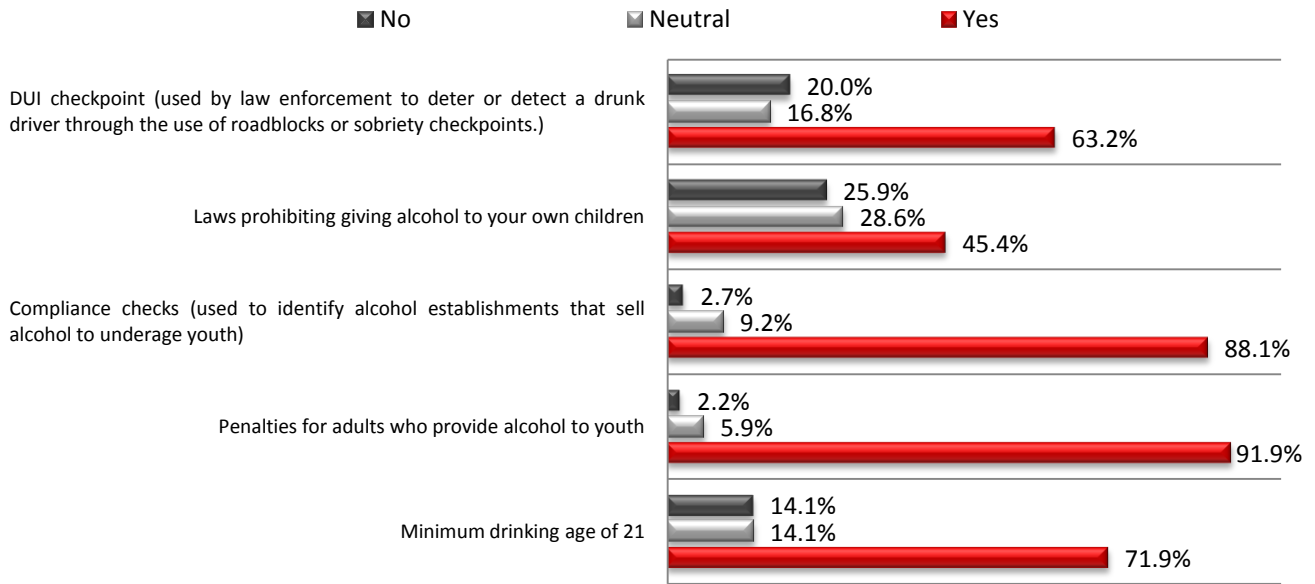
No Neutral Yes

DUI checkpoint (used by law enforcement to deter or detect a drunk driver through the use of roadblocks or sobriety checkpoints.)
20.0%
16.8%
63.2%

Laws prohibiting giving alcohol to your own children
25.9%
28.6%
45.4%

Compliance checks (used to identify alcohol establishments that sell alcohol to underage youth)
2.7%
9.2%
88.1%

Penalties for adults who provide alcohol to youth
2.2%
5.9%
91.9%

Minimum drinking age of 21
14.1%
14.1%
71.9%